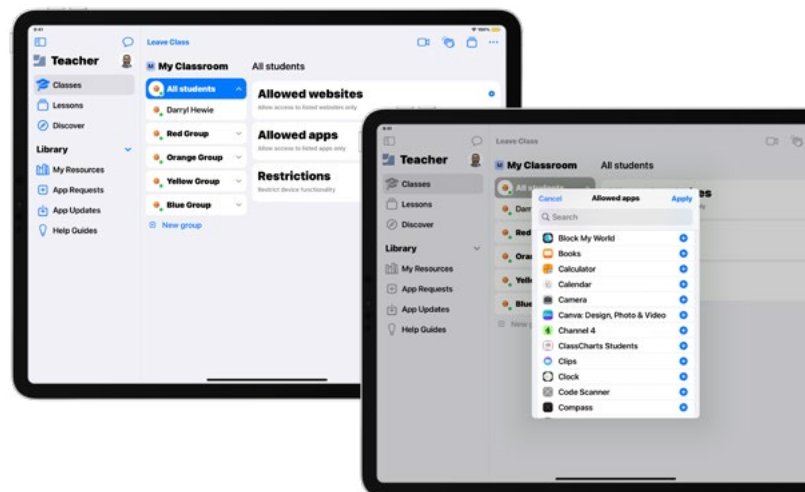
Teacher
Classes
Lessons
Discover
Library
My Resources
App Requests
App Updates
Help Guides

Leave Class
My Classroom
All students
All students
Darryl Hewie
Red Group
Orange Group
Yellow Group
Blue Group
New group

Allowed websites
Allow access to listed websites only
Allowed apps
Allow access to listed apps only
Restrictions
Restrict device functionality

Teacher
Classes
Lessons
Discover
Library
My Resources
App Requests
App Updates
Help Guides

Leave Class
My Classroom
All students
All students
Darr
Red
Oran
Yell
Blue
New

Cancel
Allowed apps
Apply
Search
Block My World
Books
Calculator
Calendar
Camera
Canva: Design, Photo & Video
Channel 4
ClassCharts Students
Clips
Clock
Code Scanner
Compass